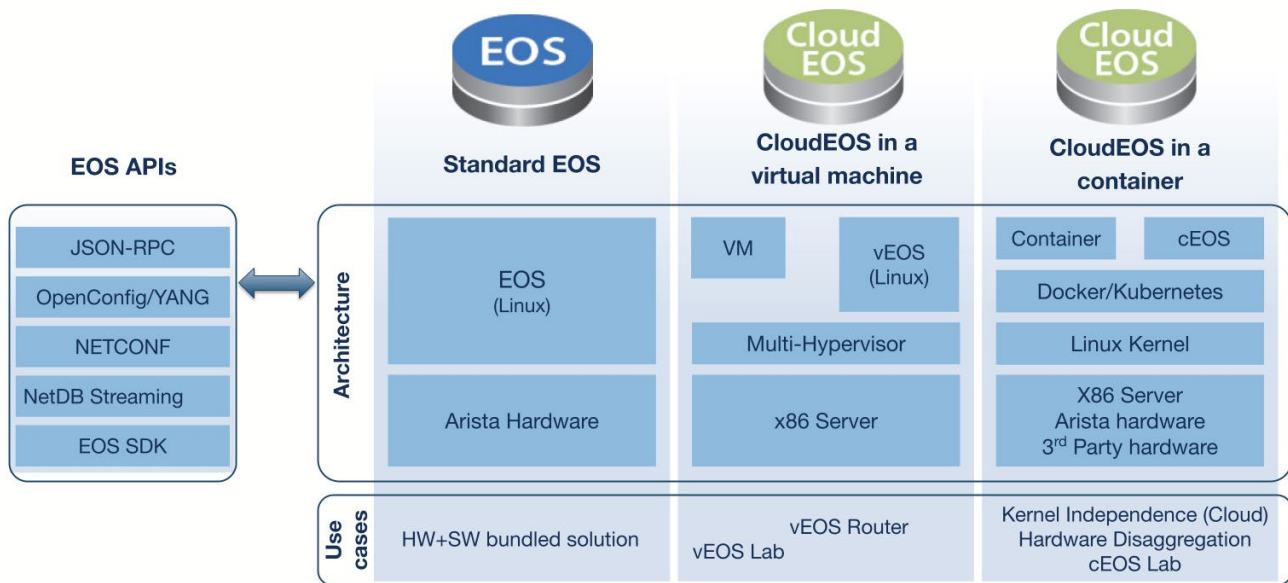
EOS

Cloud EOS

Cloud EOS

EOS APIs

Standard EOS

CloudEOS in a virtual machine

CloudEOS in a container

JSON-RPC

OpenConfig/YANG

NETCONF

NetDB Streaming

EOS SDK

Architecture

EOS
(Linux)

Arista Hardware

VM

vEOS
(Linux)

Multi-Hypervisor

x86 Server

Container

cEOS

Docker/Kubernetes

Linux Kernel

X86 Server
Arista hardware
3$^{rd}$ Party hardware

Use cases

HW+SW bundled solution

vEOS Router
vEOS Lab

Kernel Independence (Cloud)
Hardware Disaggregation
cEOS Lab